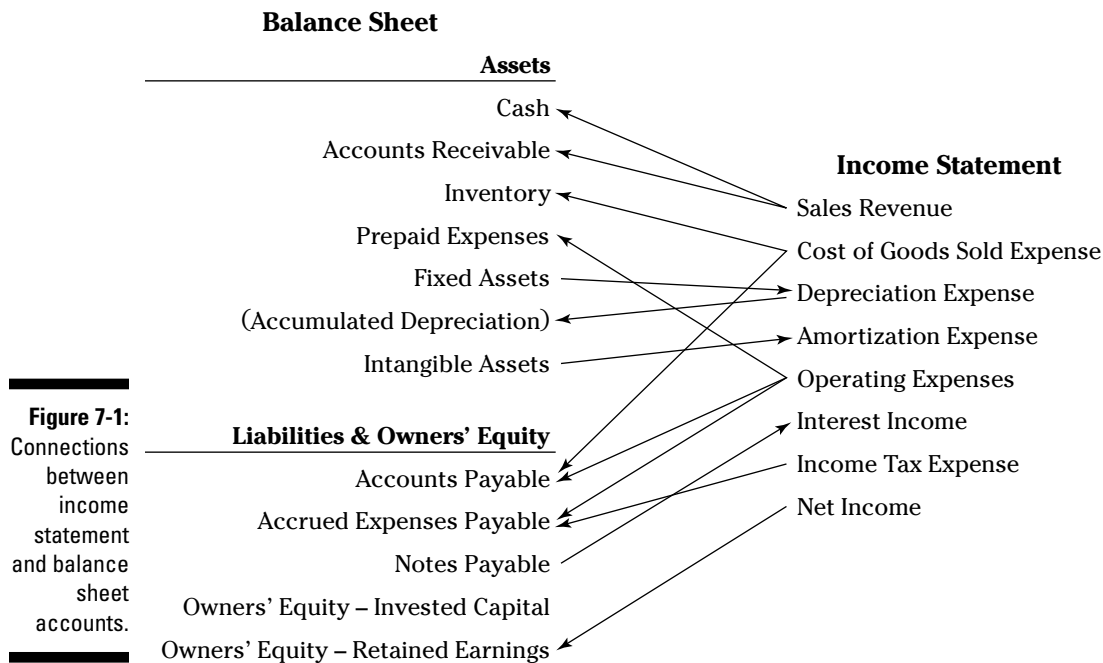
Balance Sheet

Assets

Cash

Accounts Receivable

Inventory

Prepaid Expenses

Fixed Assets

(Accumulated Depreciation)

Intangible Assets

Liabilities & Owners' Equity

Accounts Payable

Accrued Expenses Payable

Notes Payable

Owners' Equity – Invested Capital

Owners' Equity – Retained Earnings

Income Statement

Sales Revenue

Cost of Goods Sold Expense

Depreciation Expense

Amortization Expense

Operating Expenses

Interest Income

Income Tax Expense

Net Income

Figure 7-1: Connections between income statement and balance sheet accounts.